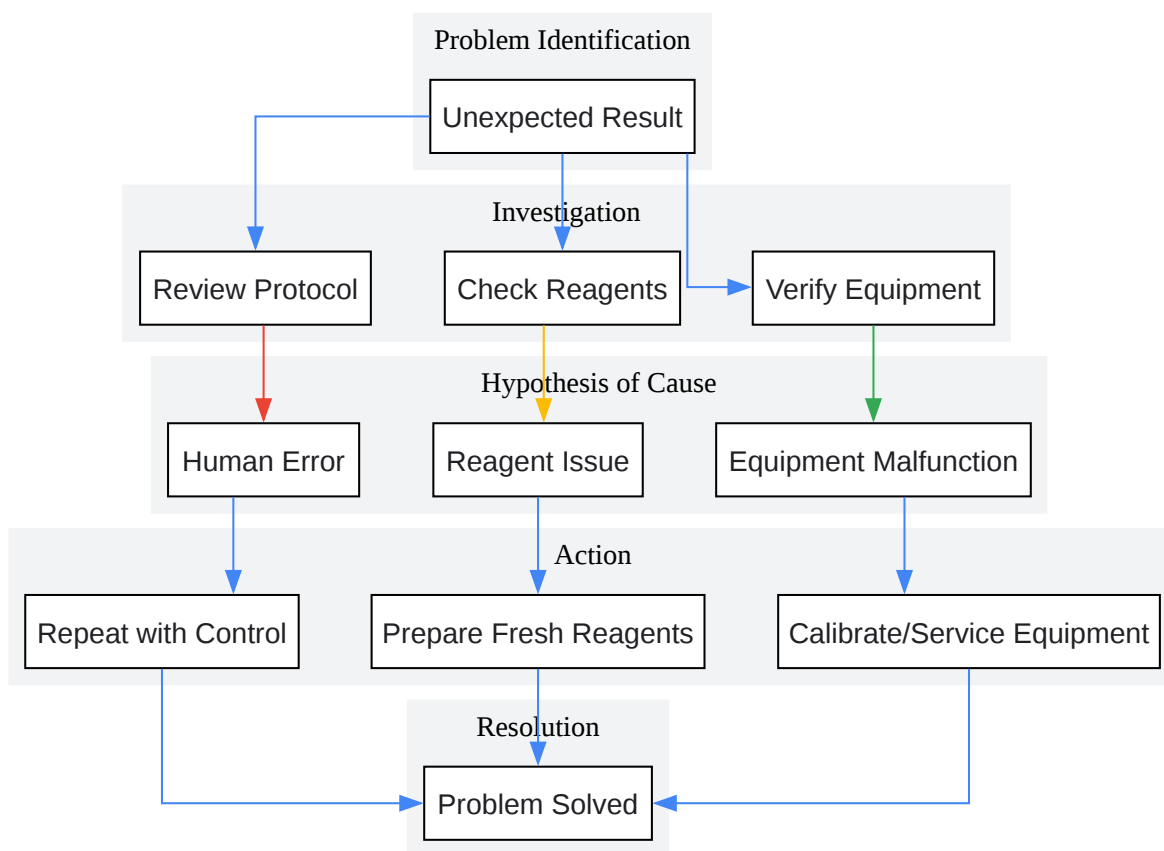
Problem Identification

Unexpected Result

Investigation

Review Protocol

Check Reagents

Verify Equipment

Hypothesis of Cause

Human Error

Reagent Issue

Equipment Malfunction

Action

Repeat with Control

Prepare Fresh Reagents

Calibrate/Service Equipment

Resolution

Problem Solved